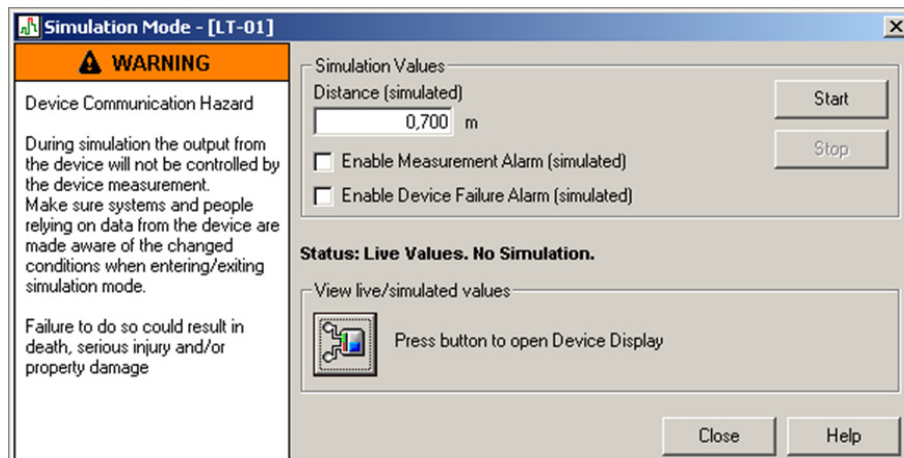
Simulation Mode - [LT-01]

WARNING

Device Communication Hazard

During simulation the output from the device will not be controlled by the device measurement.
Make sure systems and people relying on data from the device are made aware of the changed conditions when entering/exiting simulation mode.

Failure to do so could result in death, serious injury and/or property damage

Simulation Values

Distance (simulated)

0,700 m

Start

Stop

Enable Measurement Alarm (simulated)

Enable Device Failure Alarm (simulated)

Status: Live Values. No Simulation.

View live/simulated values

Press button to open Device Display

Close

Help